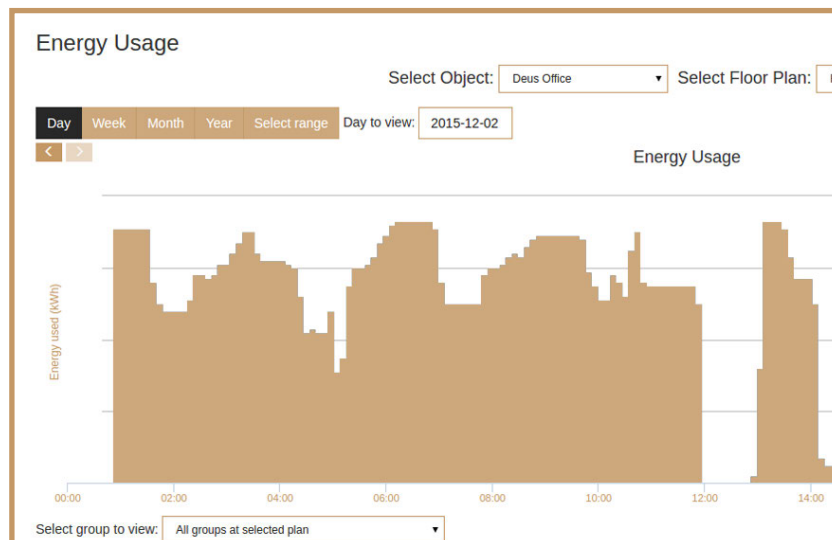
Energy Usage

Select Object: Deus Office ▾ Select Floor Plan:

Day Week Month Year Select range Day to view: 2015-12-02

Energy Usage

Energy used (kWh)

00:00 02:00 04:00 06:00 08:00 10:00 12:00 14:00

Select group to view: All groups at selected plan ▾